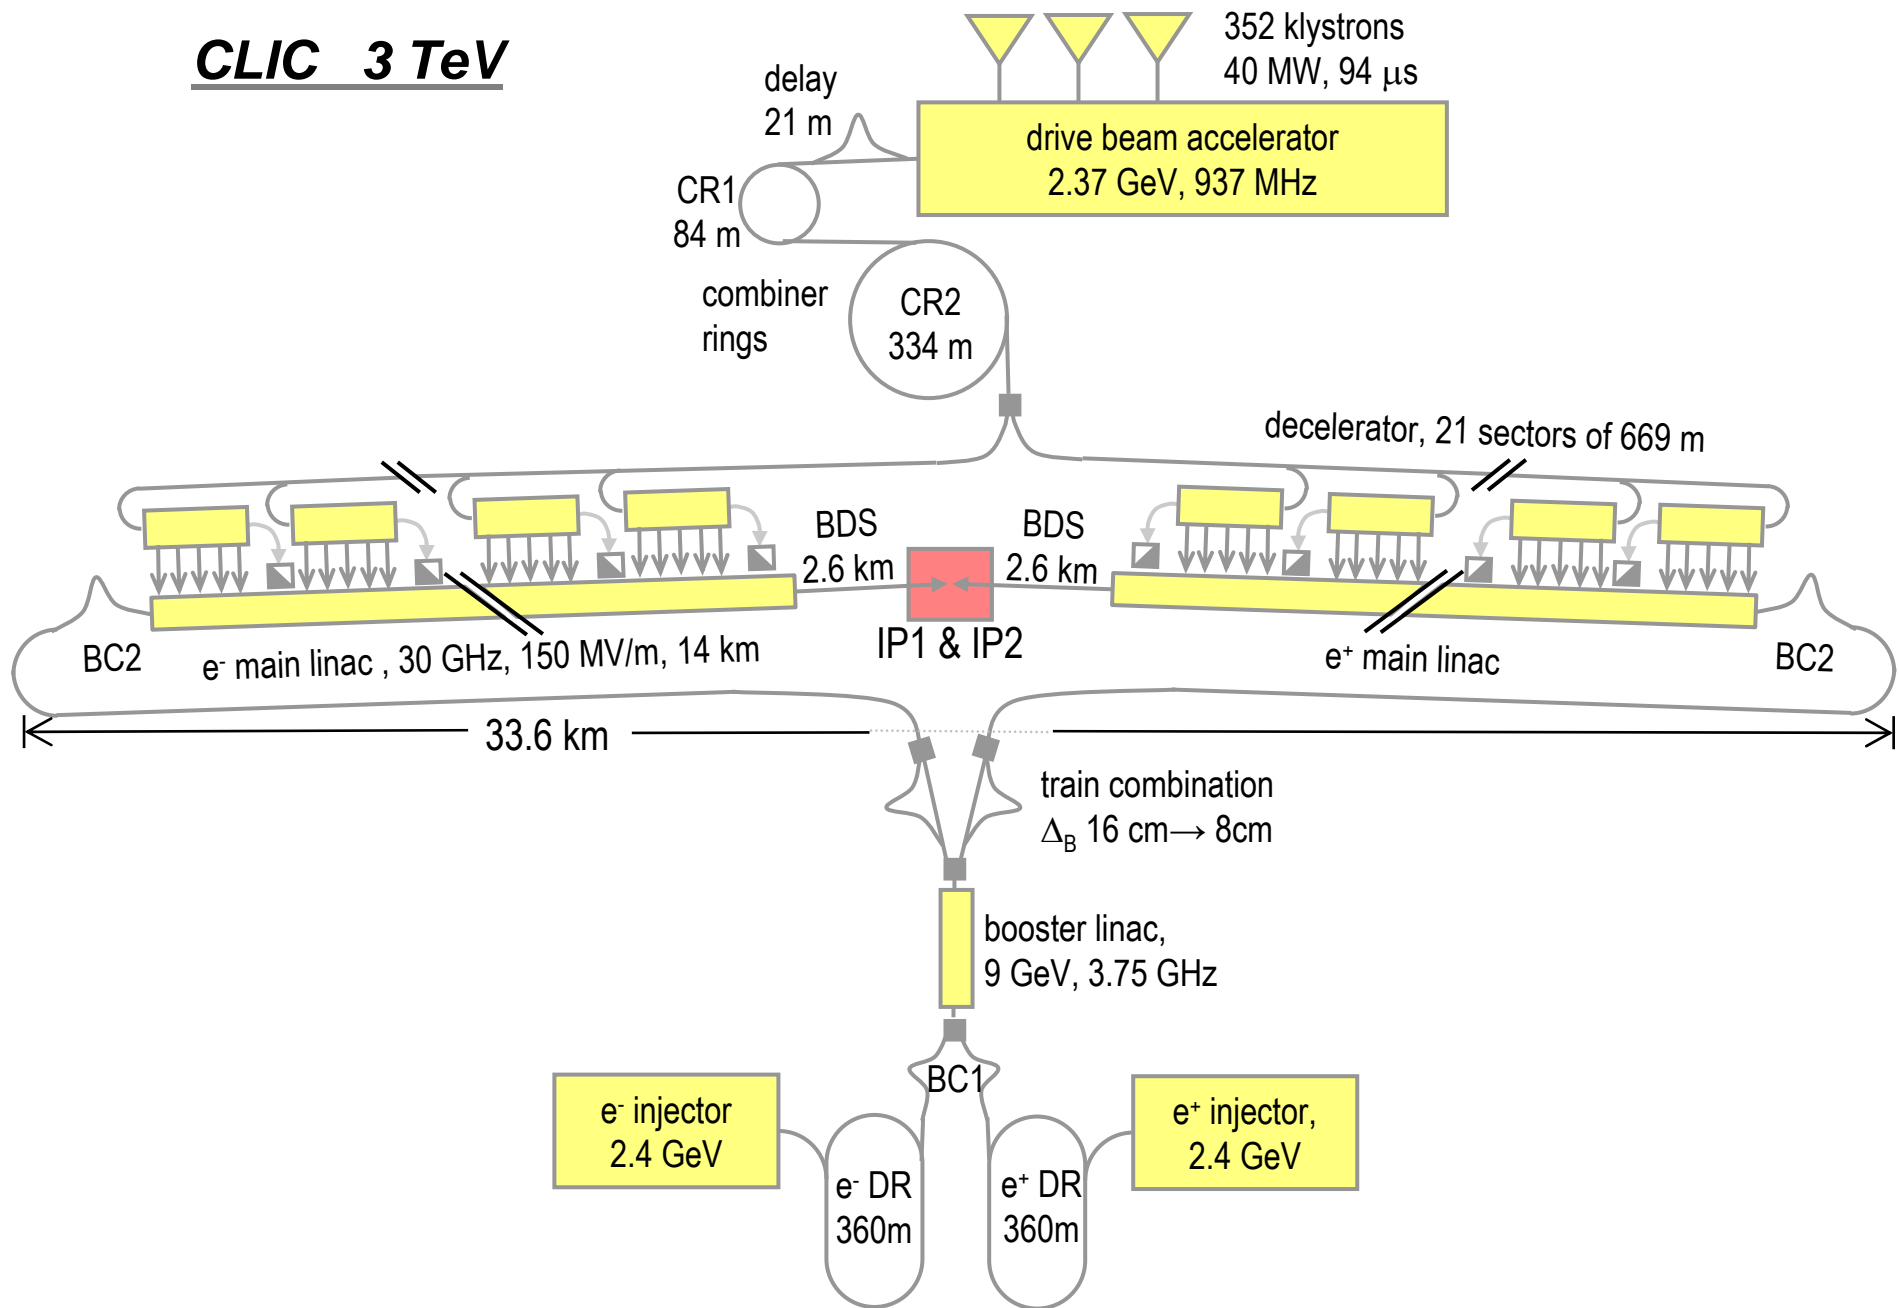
CLIC 3 TeV

352 klystrons
40 MW, 94 $\mu$s

delay
21 m

drive beam accelerator
2.37 GeV, 937 MHz

CR1
84 m

combiner
rings

CR2
334 m

decelerator, 21 sectors of 669 m

BDS
2.6 km

BDS
2.6 km

IP1 & IP2

BC2

$e^-$ main linac , 30 GHz, 150 MV/m, 14 km

$e^+$ main linac

BC2

33.6 km

train combination
$\Delta_B$ 16 cm$\rightarrow$ 8cm

booster linac,
9 GeV, 3.75 GHz

BC1

$e^-$ injector
2.4 GeV

$e^-$ DR
360m

$e^+$ DR
360m

$e^+$ injector,
2.4 GeV